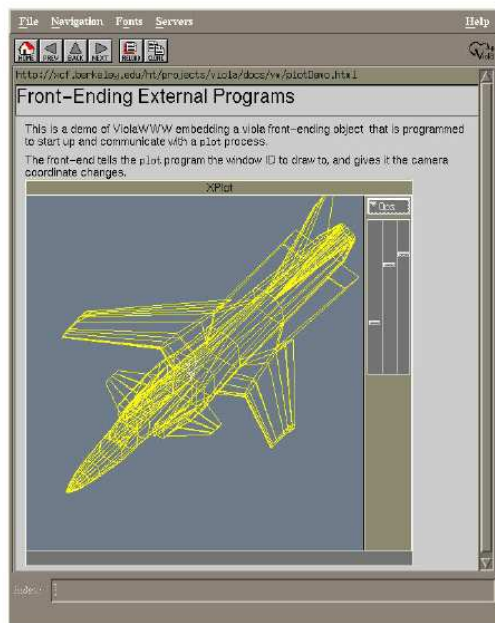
File Navigation Fonts Servers Help

HOME PREV BACK NEXT RELOD CLONE

http://xcf.berkeley.edu/ht/projects/viola/docs/vw/plotDemo.html

Front-Ending External Programs

This is a demo of ViolaWWW embedding a viola front-ending object that is programmed to start up and communicate with a plot process.

The front-end tells the plot program the window ID to draw to, and gives it the camera coordinate changes.

XPlot

Dots

Index: